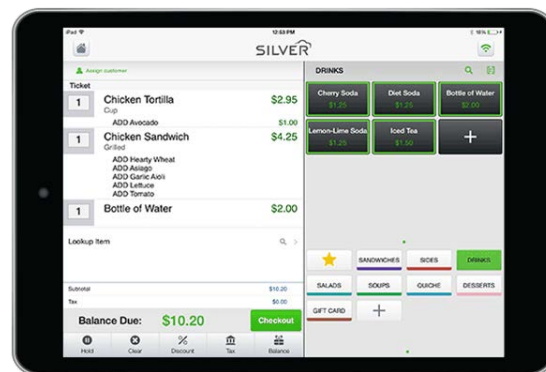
iPad
12:59 PM
16%
SILVER

Assign customer
Ticket
1 Chicken Tortilla $2.95
Cup
ADD Avocado $1.00
1 Chicken Sandwich $4.25
Grilled
ADD Hearty Wheat
ADD Asiago
ADD Garlic Aioli
ADD Lettuce
ADD Tomato
1 Bottle of Water $2.00

Lookup Item

Subtotal $10.20
Tax $0.00
Balance Due: $10.20
Checkout
Hold
Clear
Discount
Tax
Balance

DRINKS
Cherry Soda $1.25
Diet Soda $1.25
Bottle of Water $2.00
Lemon-Lime Soda $1.25
Iced Tea $1.50
+

SANDWICHES
SIDES
DRINKS
SALADS
SOUPS
QUICHE
DESSERTS
GIFT CARD
+